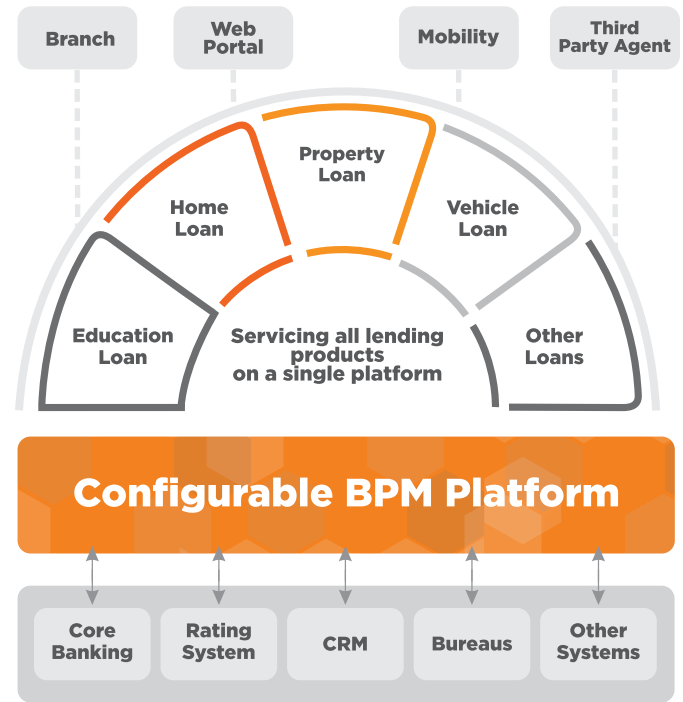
Branch

Web Portal

Mobility

Third Party Agent

Education Loan

Home Loan

Property Loan

Vehicle Loan

Other Loans

Servicing all lending products on a single platform

Configurable BPM Platform

Core Banking

Rating System

CRM

Bureaus

Other Systems